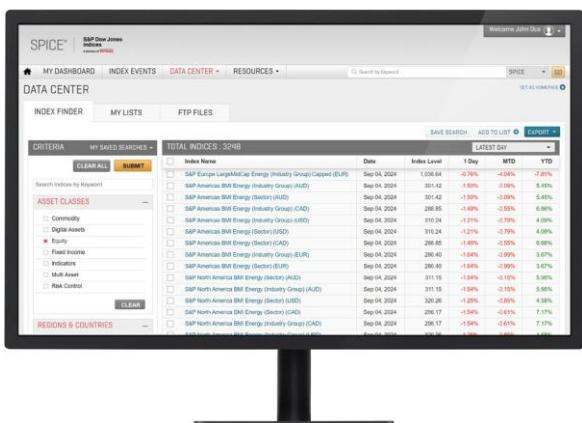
SPICE® S&P Dow Jones Indices

Welcome John Doe

MY DASHBOARD INDEX EVENTS DATA CENTER RESOURCES

Search by Keyword

SPICE

DATA CENTER

SET AS HOMEPAGE

INDEX FINDER MY LISTS FTP FILES

SAVE SEARCH ADD TO LIST EXPORT

CRITERIA MY SAVED SEARCHES

CLEAR ALL SUBMIT

Search Indices by Keyword

ASSET CLASSES

Commodity
Digital Assets
Equity
Fixed Income
Indicators
Multi Asset
Risk Control

CLEAR

REGIONS & COUNTRIES

TOTAL INDICES : 3248

LATEST DAY

| | Index Name | Date | Index Level | 1 Day | MTD | YTD |
|---|---|---|---|---|---|---|
| | S&P Europe LargeMidCap Energy (Industry Group) Capped (EUR) | Sep 04, 2024 | 1,036.64 | -0.76% | -4.08% | -7.85% |
| | S&P Americas BMI Energy (Industry Group) (AUD) | Sep 04, 2024 | 301.42 | -1.50% | -3.09% | 5.45% |
| | S&P Americas BMI Energy (Sector) (AUD) | Sep 04, 2024 | 301.42 | -1.50% | -3.09% | 5.45% |
| | S&P Americas BMI Energy (Industry Group) (CAD) | Sep 04, 2024 | 286.85 | -1.49% | -2.55% | 6.66% |
| | S&P Americas BMI Energy (Industry Group) (USD) | Sep 04, 2024 | 310.24 | -1.21% | -2.79% | 4.09% |
| | S&P Americas BMI Energy (Sector) (CAD) | Sep 04, 2024 | 286.85 | -1.49% | -2.55% | 6.66% |
| | S&P Americas BMI Energy (Sector) (USD) | Sep 04, 2024 | 310.24 | -1.21% | -2.79% | 4.09% |
| | S&P Americas BMI Energy (Industry Group) (EUR) | Sep 04, 2024 | 286.40 | -1.64% | -2.99% | 3.67% |
| | S&P Americas BMI Energy (Sector) (EUR) | Sep 04, 2024 | 286.40 | -1.64% | -2.99% | 3.67% |
| | S&P North America BMI Energy (Sector) (AUD) | Sep 04, 2024 | 311.15 | -1.54% | -2.15% | 5.96% |
| | S&P North America BMI Energy (Industry Group) (AUD) | Sep 04, 2024 | 311.15 | -1.54% | -2.15% | 5.96% |
| | S&P North America BMI Energy (Sector) (USD) | Sep 04, 2024 | 320.26 | -1.25% | -2.85% | 4.58% |
| | S&P North America BMI Energy (Sector) (CAD) | Sep 04, 2024 | 296.17 | -1.54% | -2.61% | 7.17% |
| | S&P North America BMI Energy (Industry Group) (CAD) | Sep 04, 2024 | 296.17 | -1.54% | -2.61% | 7.17% |
| | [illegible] | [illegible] | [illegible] | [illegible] | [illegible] | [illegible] |